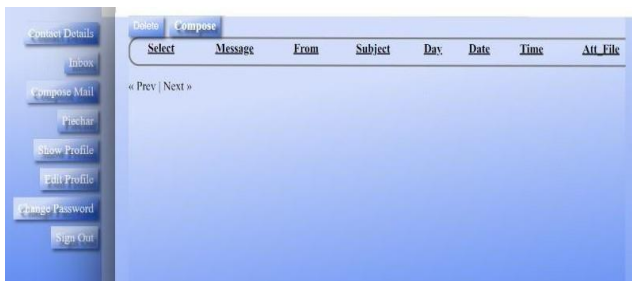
Contact Details

Inbox

Compose Mail

Piechar

Show Profile

Edit Profile

Change Password

Sign Out

Delete Compose

| Select | Message | From | Subject | Day | Date | Time | Att_File |
|---|---|---|---|---|---|---|---|

« Prev | Next »